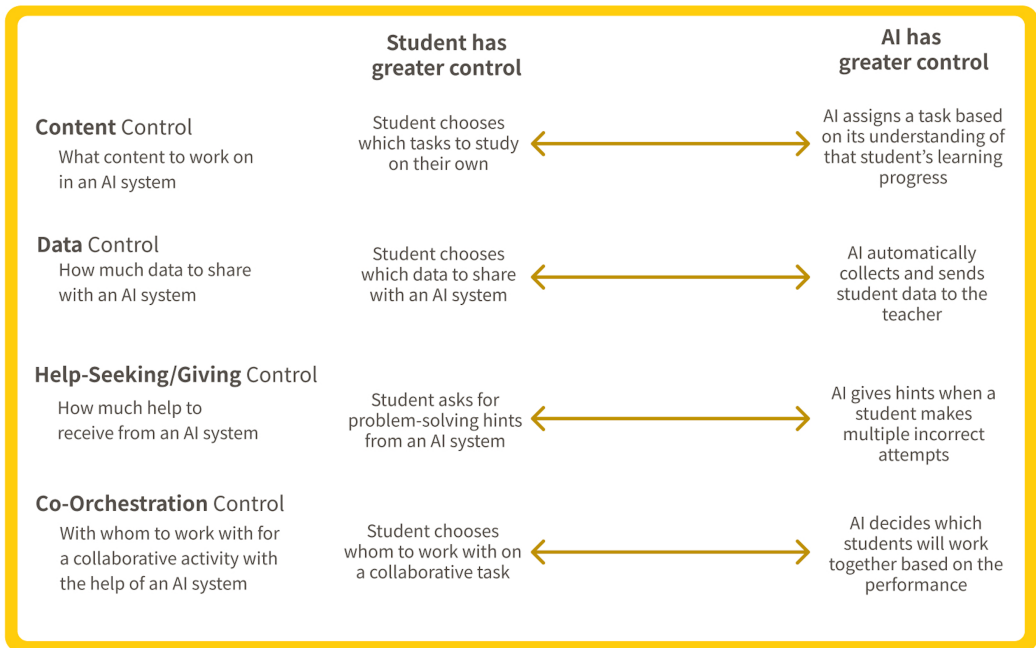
Student has greater control

AI has greater control

**Content** Control
What content to work on in an AI system

Student chooses which tasks to study on their own

AI assigns a task based on its understanding of that student's learning progress

**Data** Control
How much data to share with an AI system

Student chooses which data to share with an AI system

AI automatically collects and sends student data to the teacher

**Help-Seeking/Giving** Control
How much help to receive from an AI system

Student asks for problem-solving hints from an AI system

AI gives hints when a student makes multiple incorrect attempts

**Co-Orchestration** Control
With whom to work with for a collaborative activity with the help of an AI system

Student chooses whom to work with on a collaborative task

AI decides which students will work together based on the performance